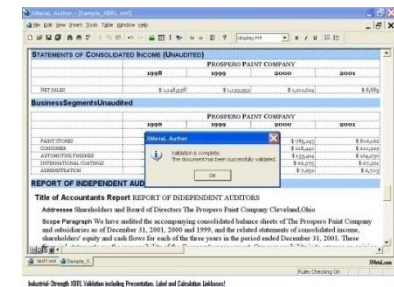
XMetaL Author - [Sample_XBRL.xml]

File Edit View Insert Tools Table Window Help

display:### B I U

STATEMENTS OF CONSOLIDATED INCOME (UNAUDITED)

| | PROSPERO PAINT COMPANY | | | |
|---|---|---|---|---|
| | 1998 | 1999 | 2000 | 2001 |
| NET SALES | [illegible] | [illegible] | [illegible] | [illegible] |

BusinessSegmentsUnaudited

| | PROSPERO PAINT COMPANY | | | |
|---|---|---|---|---|
| | 1998 | 1999 | 2000 | 2001 |
| PAINT STORES | | | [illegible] | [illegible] |
| CONSUMER | | | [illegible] | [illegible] |
| AUTOMOTIVE FINISHES | | | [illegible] | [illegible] |
| INTERNATIONAL COATINGS | | | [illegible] | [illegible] |
| ADMINISTRATION | | | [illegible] | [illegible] |

XMetaL Author

Validation is complete.
The document has been successfully validated.

OK

REPORT OF INDEPENDENT AUD

Title of Accountants Report REPORT OF INDEPENDENT AUDITORS

Addressee Shareholders and Board of Directors The Prospero Paint Company Cleveland,Ohio

Scope Paragraph We have audited the accompanying consolidated balance sheets of The Prospero Paint Company and subsidiaries as of December 31, 2001, 2000 and 1999, and the related statements of consolidated income, shareholders' equity and cash flows for each of the three years in the period ended December 31, 2001. These

textf.xml Sample_X

Rules Checking On

Industrial-Strength XBRL Validation including Presentation, Label and Calculation Linkbases!